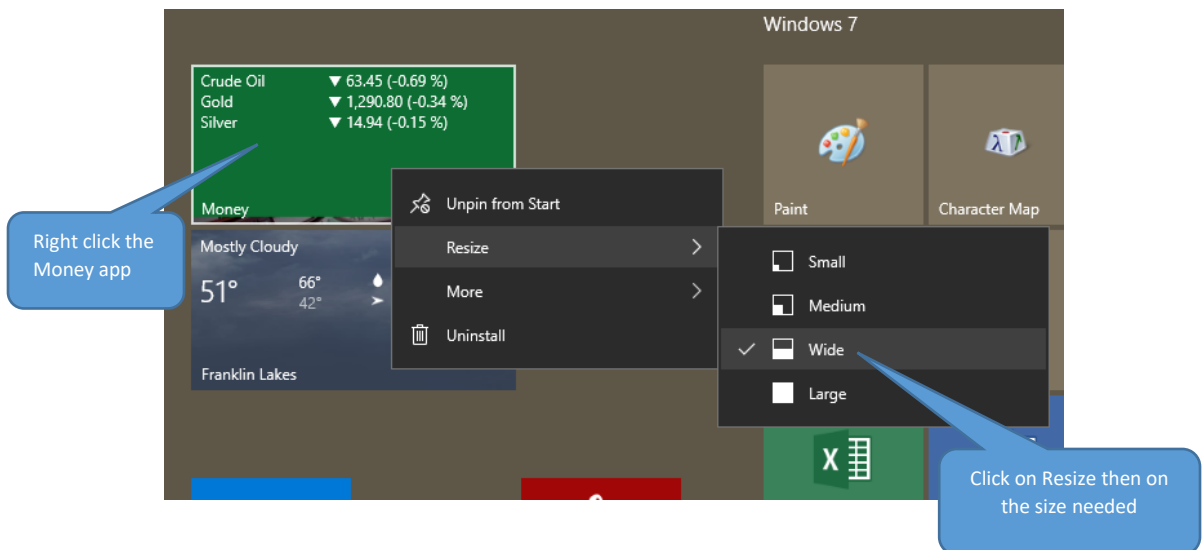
Windows 7

Crude Oil ▼ 63.45 (-0.69 %)
Gold ▼ 1,290.80 (-0.34 %)
Silver ▼ 14.94 (-0.15 %)

Money

Mostly Cloudy
51°
66°
42°
Franklin Lakes

Right click the Money app

Unpin from Start
Resize
More
Uninstall

Small
Medium
✓ Wide
Large

Paint
Character Map

Click on Resize then on the size needed